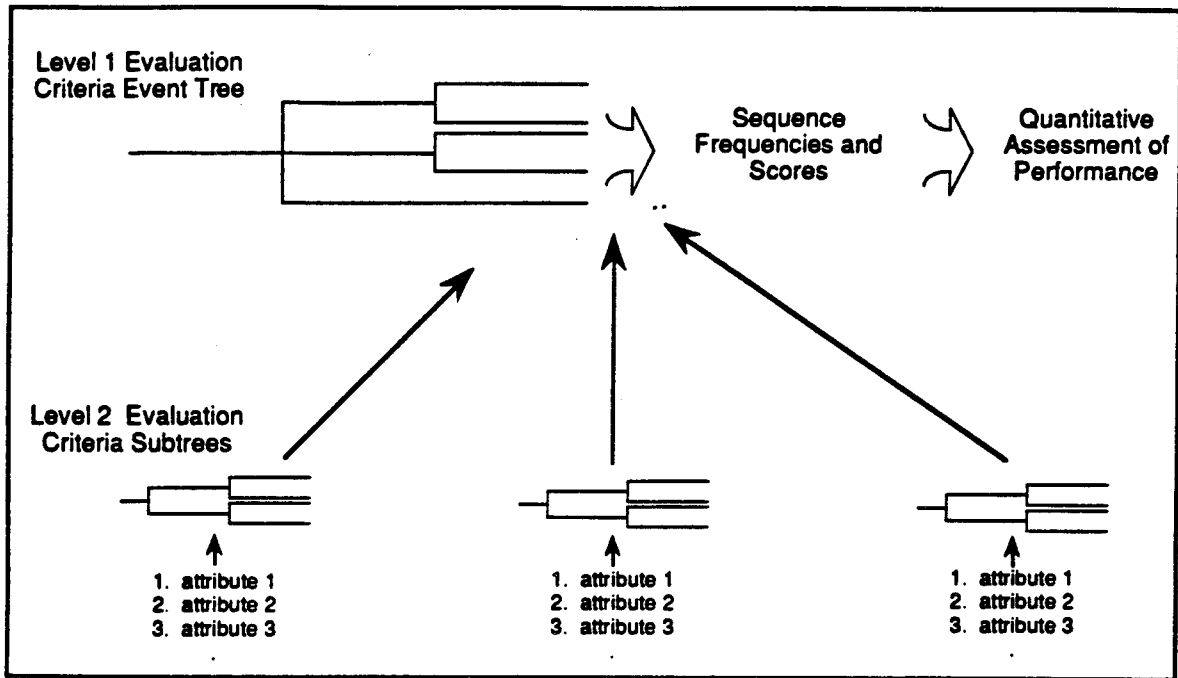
Level 1 Evaluation Criteria Event Tree

Sequence Frequencies and Scores

Quantitative Assessment of Performance

Level 2 Evaluation Criteria Subtrees

1. attribute 1
2. attribute 2
3. attribute 3

1. attribute 1
2. attribute 2
3. attribute 3

1. attribute 1
2. attribute 2
3. attribute 3